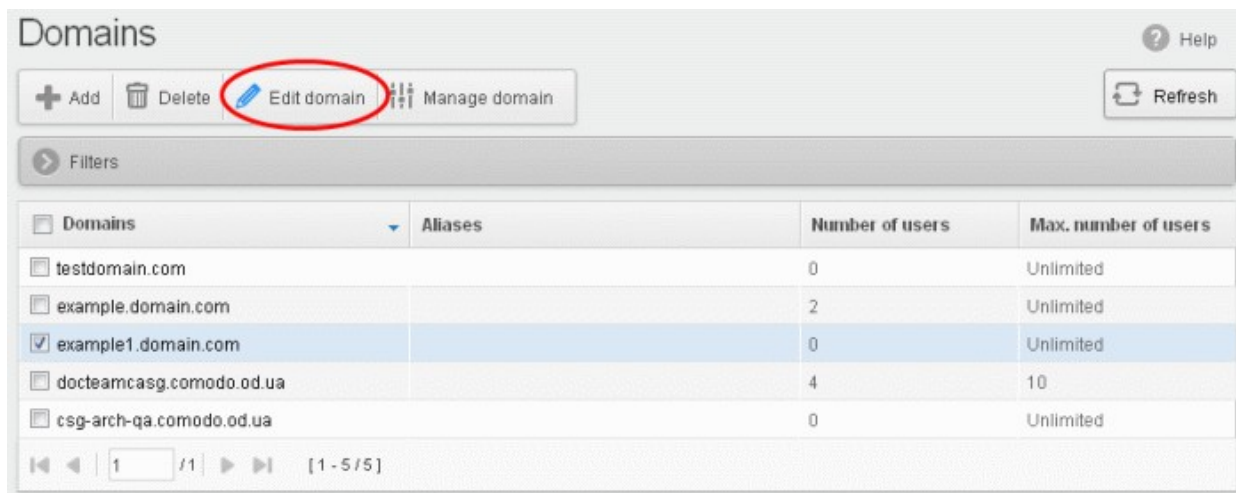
Domains

Help

Add Delete Edit domain Manage domain

Refresh

Filters

| Domains | Aliases | Number of users | Max. number of users |
|---|---|---|---|
| testdomain.com | | 0 | Unlimited |
| example.domain.com | | 2 | Unlimited |
| example1.domain.com | | 0 | Unlimited |
| docteamcasg.comodo.od.ua | | 4 | 10 |
| csg-arch-qa.comodo.od.ua | | 0 | Unlimited |

1 /1 [1 - 5 / 5]